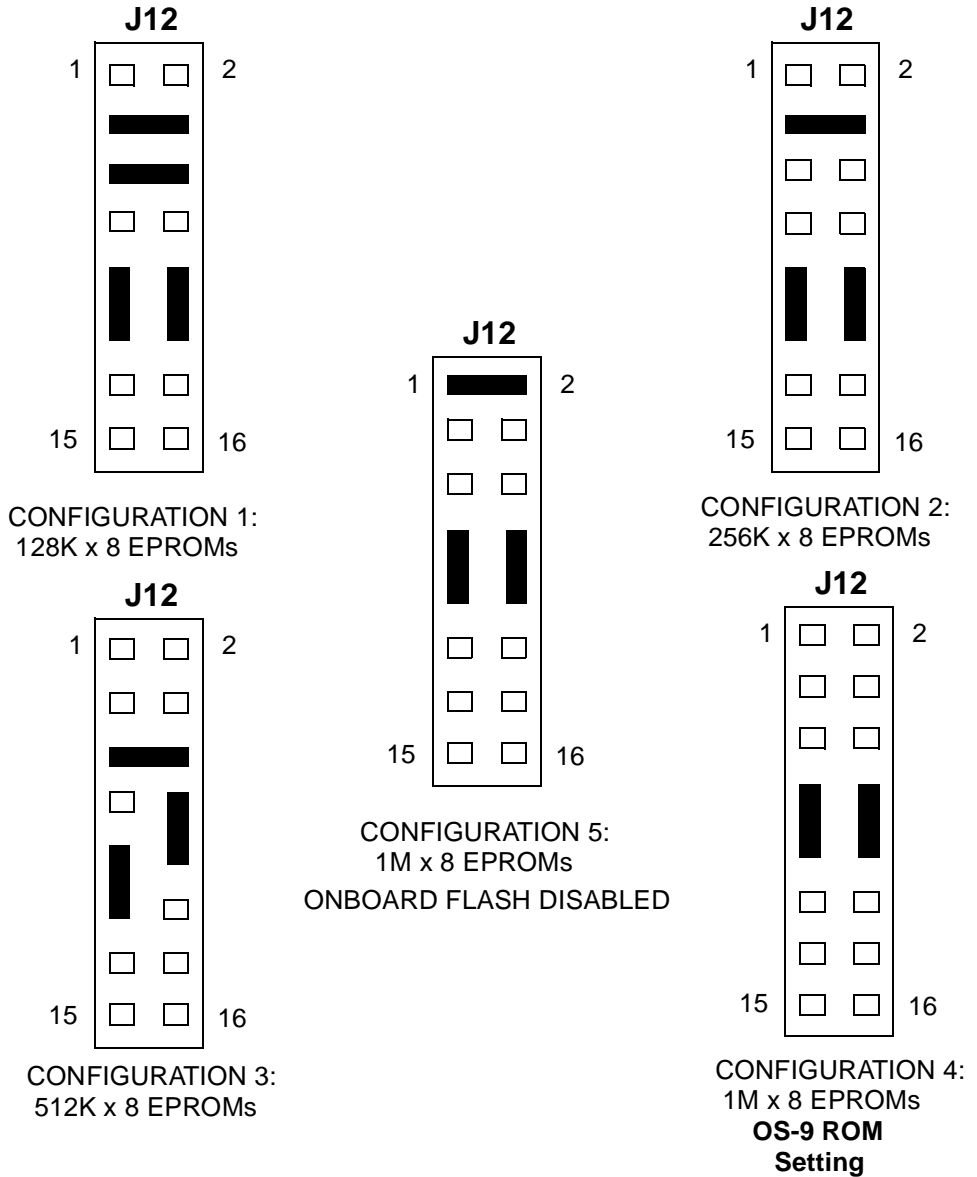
J12

1 2

15 16

CONFIGURATION 1:
128K x 8 EPROMs

J12

1 2

15 16

CONFIGURATION 2:
256K x 8 EPROMs

J12

1 2

15 16

CONFIGURATION 5:
1M x 8 EPROMs
ONBOARD FLASH DISABLED

J12

1 2

15 16

CONFIGURATION 3:
512K x 8 EPROMs

J12

1 2

15 16

CONFIGURATION 4:
1M x 8 EPROMs
**OS-9 ROM Setting**